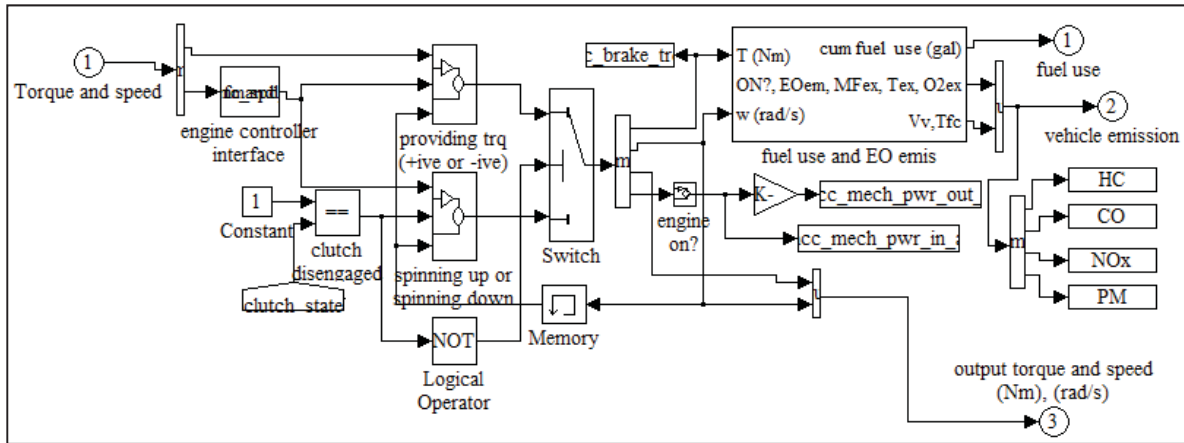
1
Torque and speed

fc_spd

engine controller interface

1
Constant

==
clutch disengaged

clutch_state

providing trq (+ive or -ive)

spinning up or spinning down

NOT
Logical Operator

Switch

Memory

c_brake_tr

T (Nm)
ON?, EOem, MFex, Tex, O2ex
w (rad/s)
cum fuel use (gal)
Vv,Tfc
fuel use and EO emis

engine on?

K-
cc_mech_pwr_out_
cc_mech_pwr_in_

1
fuel use

2
vehicle emission

HC
CO
NOx
PM

output torque and speed (Nm), (rad/s)
3